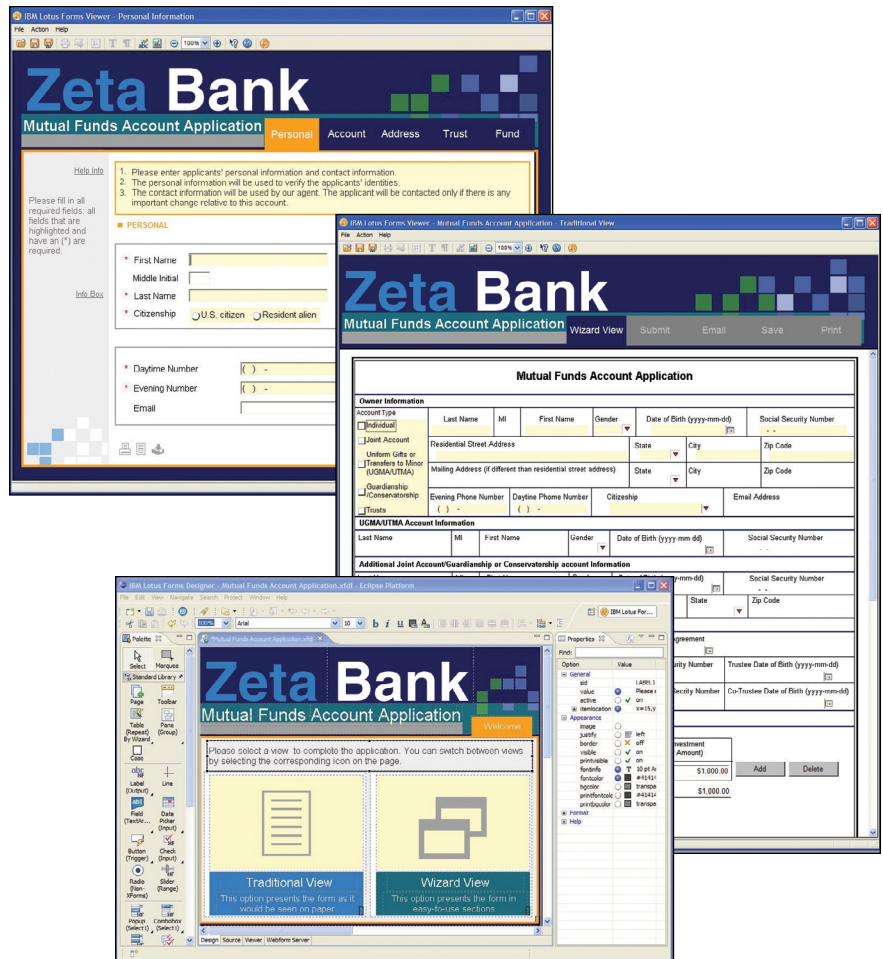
IBM Lotus Forms Viewer - Personal Information

File Action Help

100%

Zeta Bank

Mutual Funds Account Application

Personal Account Address Trust Fund

Help Info

Please fill in all required fields; all fields that are highlighted and have an (*) are required.

Info Box

1. Please enter applicants' personal information and contact information.
2. The personal information will be used to verify the applicants' identities.
3. The contact information will be used by our agent. The applicant will be contacted only if there is any important change relative to this account.

PERSONAL

* First Name
Middle Initial
* Last Name
* Citizenship U.S. citizen Resident alien

* Daytime Number ( ) -
* Evening Number ( ) -
Email

IBM Lotus Forms Viewer - Mutual Funds Account Application - Traditional View

File Action Help

100%

Zeta Bank

Mutual Funds Account Application

Wizard View Submit Email Save Print

Mutual Funds Account Application

Owner Information

Account Type

Individual

Joint Account

Uniform Gifts or Transfers to Minor (UGMA/UTMA)

Guardianship /Conservatorship

Trusts

Last Name MI First Name Gender Date of Birth (yyyy-mm-dd) Social Security Number

Residential Street Address State City Zip Code

Mailing Address (if different than residential street address) State City Zip Code

Evening Phone Number Daytime Phone Number Citizeship Email Address

( ) - ( ) -

UGMA/UTMA Account Information

Last Name MI First Name Gender Date of Birth (yyyy-mm-dd) Social Security Number

Additional Joint Account/Guardianship or Conservatorship account Information

-mm-dd) Social Security Number

State Zip Code

greement

urity Number Trustee Date of Birth (yyyy-mm-dd)

curity Number Co-Trustee Date of Birth (yyyy-mm-dd)

nvestment
Amount)

$1,000.00 Add Delete

$1,000.00

IBM Lotus Forms Designer - Mutual Funds Account Application.xfdl - Eclipse Platform

File Edit View Navigate Search Project Window Help

IBM Lotus For...

100% Arial 10

Palette

Select Marquee

Standard Library

Page Toolbar

Table (Repeat) By Wizard

Pane (Group)

Case

Label (Output)

Line

Field (TextArea)

Date Picker (Input)

Button (Trigger)

Check (Input)

Radio (Non-XForms)

Slider (Range)

Popup (Select1)

Combobox (Select1)

*Mutual Funds Account Application.xfdl

Zeta Bank

Mutual Funds Account Application

Welcome

Please select a view to complete the application. You can switch between views by selecting the corresponding icon on the page.

Traditional View

This option presents the form as it would be seen on paper

Wizard View

This option presents the form in easy-to-use sections

Design Source Viewer Webform Server

Properties

Find:

Option Value

General
sid LABEL1
value Please e
active on
itemlocation x=15,y
Appearance
image
justify left
border off
visible on
printvisible on
fontinfo 10 pt Ar
fontcolor #41414
bgcolor transpa
printfontcolor #41414
printbgcolor transpa
Format
Help